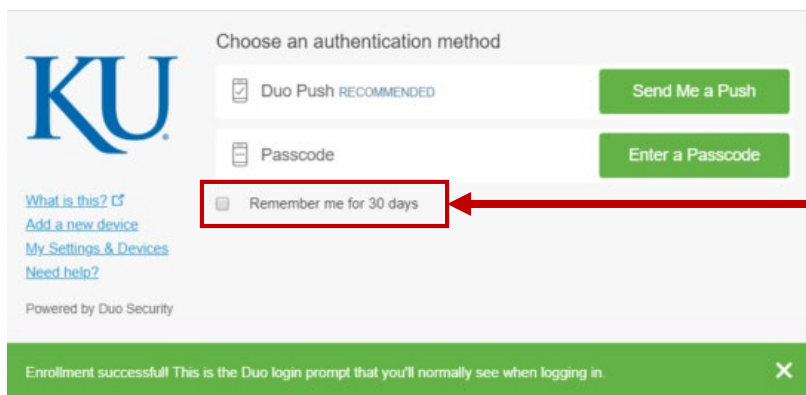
KU®

Choose an authentication method

Duo Push RECOMMENDED

Send Me a Push

Passcode

Enter a Passcode

Remember me for 30 days

What is this?

Add a new device

My Settings & Devices

Need help?

Powered by Duo Security

Enrollment successful! This is the Duo login prompt that you'll normally see when logging in.

✕